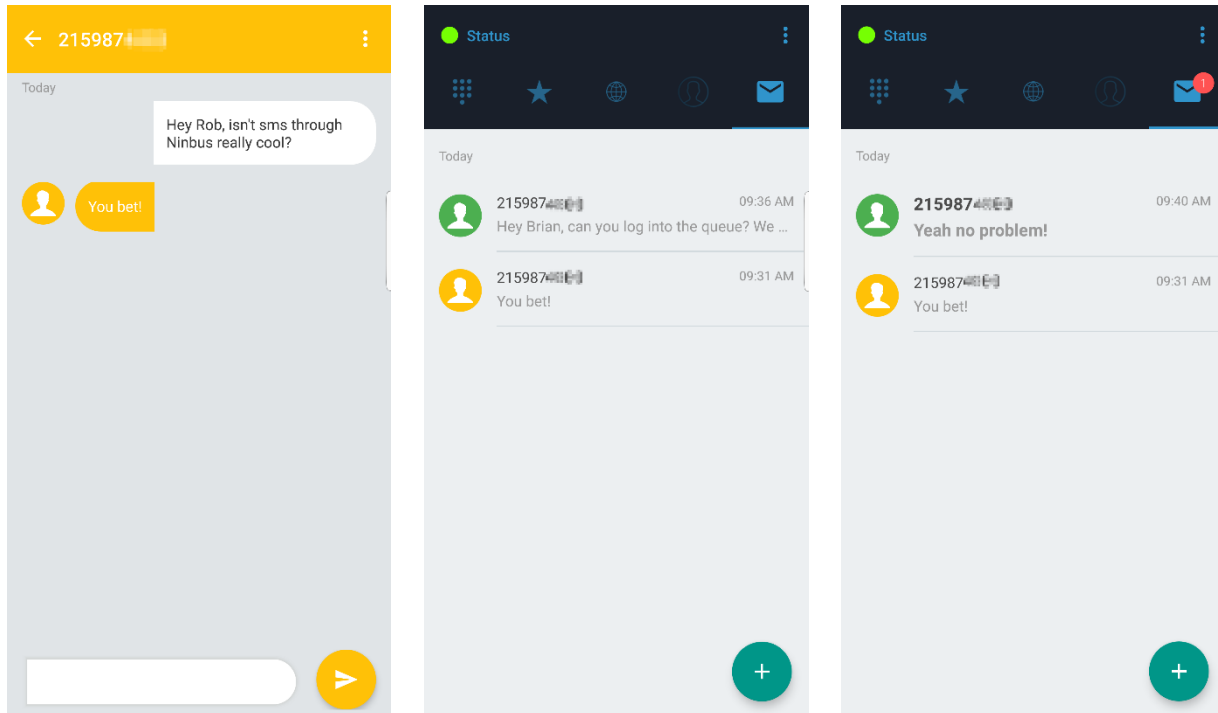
215987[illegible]

Today

Hey Rob, isn't sms through Ninbus really cool?

You bet!

Status

Today

215987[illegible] 09:36 AM
Hey Brian, can you log into the queue? We ...

215987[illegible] 09:31 AM
You bet!

+

Status

1

Today

215987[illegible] 09:40 AM
Yeah no problem!

215987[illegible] 09:31 AM
You bet!

+